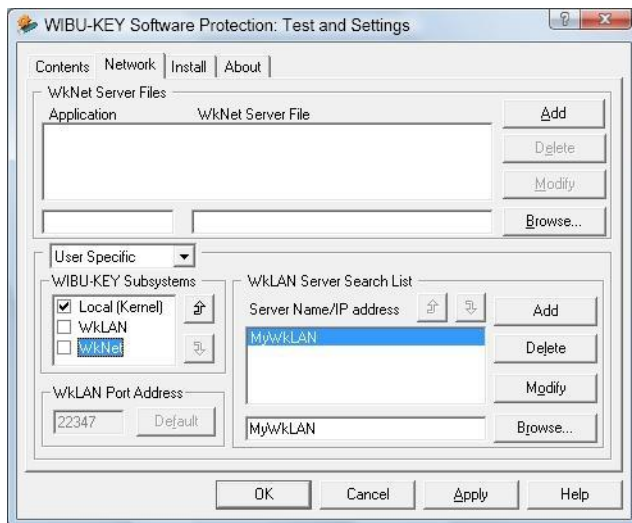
WIBU-KEY Software Protection: Test and Settings

Contents Network Install About

WkNet Server Files

Application WkNet Server File

Add

Delete

Modify

Browse...

User Specific

WIBU-KEY Subsystems

☑ Local (Kernel)

☐ WkLAN

☐ WkNet

WkLAN Server Search List

Server Name/IP address

MyWkLAN

Add

Delete

Modify

WkLAN Port Address

22347

Default

MyWkLAN

Browse...

OK Cancel Apply Help